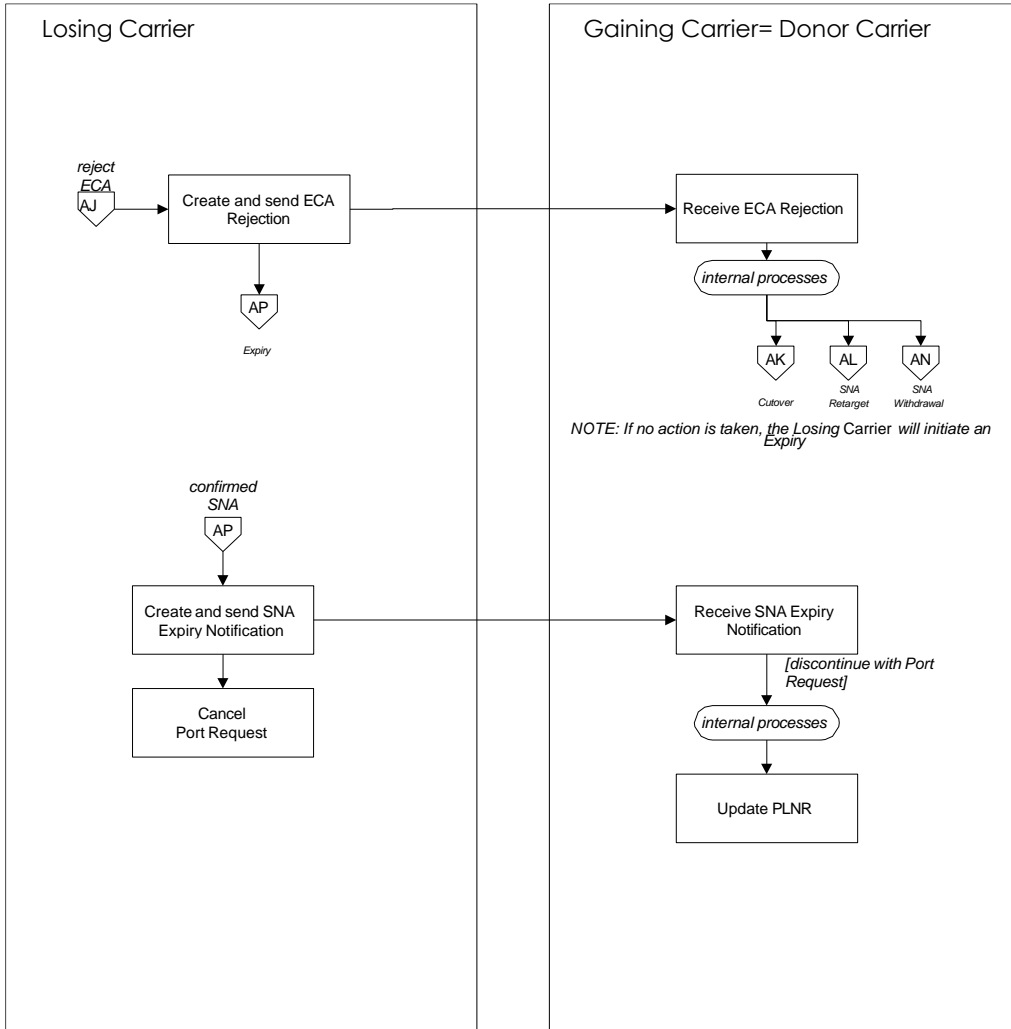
Losing Carrier

Gaining Carrier= Donor Carrier

reject ECA

AJ

Create and send ECA Rejection

Receive ECA Rejection

internal processes

AP

Expiry

AK

Cutover

AL

SNA Retarget

AN

SNA Withdrawal

NOTE: If no action is taken, the Losing Carrier will initiate an Expiry

confirmed SNA

AP

Create and send SNA Expiry Notification

Receive SNA Expiry Notification

[discontinue with Port Request]

Cancel Port Request

internal processes

Update PLNR